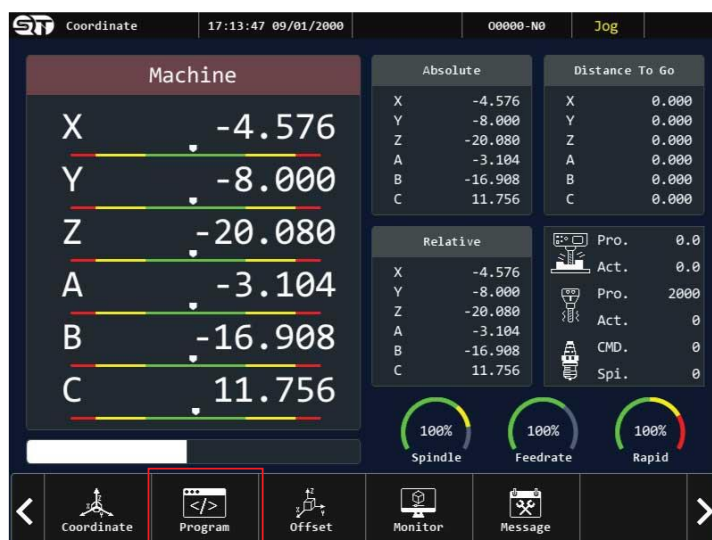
Coordinate 17:13:47 09/01/2000 00000-N0 Jog

Machine

X -4.576
Y -8.000
Z -20.080
A -3.104
B -16.908
C 11.756

| Absolute | |
|---|---|
| X | -4.576 |
| Y | -8.000 |
| Z | -20.080 |
| A | -3.104 |
| B | -16.908 |
| C | 11.756 |

| Distance To Go | |
|---|---|
| X | 0.000 |
| Y | 0.000 |
| Z | 0.000 |
| A | 0.000 |
| B | 0.000 |
| C | 0.000 |

| Relative | |
|---|---|
| X | -4.576 |
| Y | -8.000 |
| Z | -20.080 |
| A | -3.104 |
| B | -16.908 |
| C | 11.756 |

| | |
|---|---|
| Pro. | 0.0 |
| Act. | 0.0 |
| Pro. | 2000 |
| Act. | 0 |
| CMD. | 0 |
| Spi. | 0 |

100% Spindle
100% Feedrate
100% Rapid

Coordinate Program Offset Monitor Message